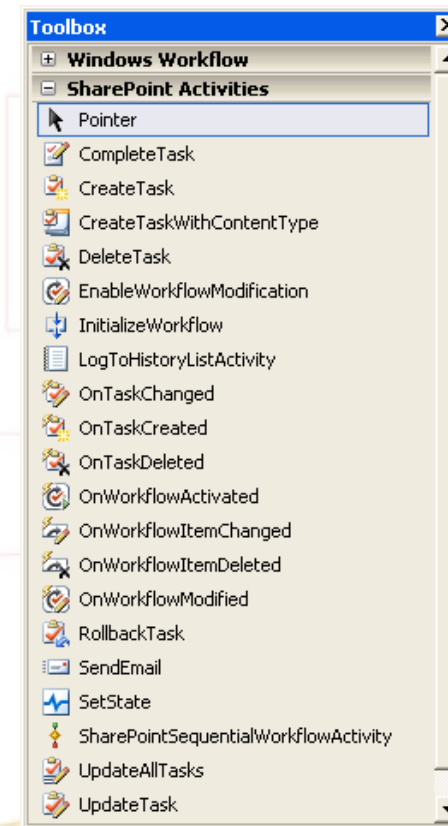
Toolbox

Windows Workflow

SharePoint Activities

Pointer

CompleteTask

CreateTask

CreateTaskWithContentType

DeleteTask

EnableWorkflowModification

InitializeWorkflow

LogToHistoryListActivity

OnTaskChanged

OnTaskCreated

OnTaskDeleted

OnWorkflowActivated

OnWorkflowItemChanged

OnWorkflowItemDeleted

OnWorkflowModified

RollbackTask

SendEmail

SetState

SharePointSequentialWorkflowActivity

UpdateAllTasks

UpdateTask